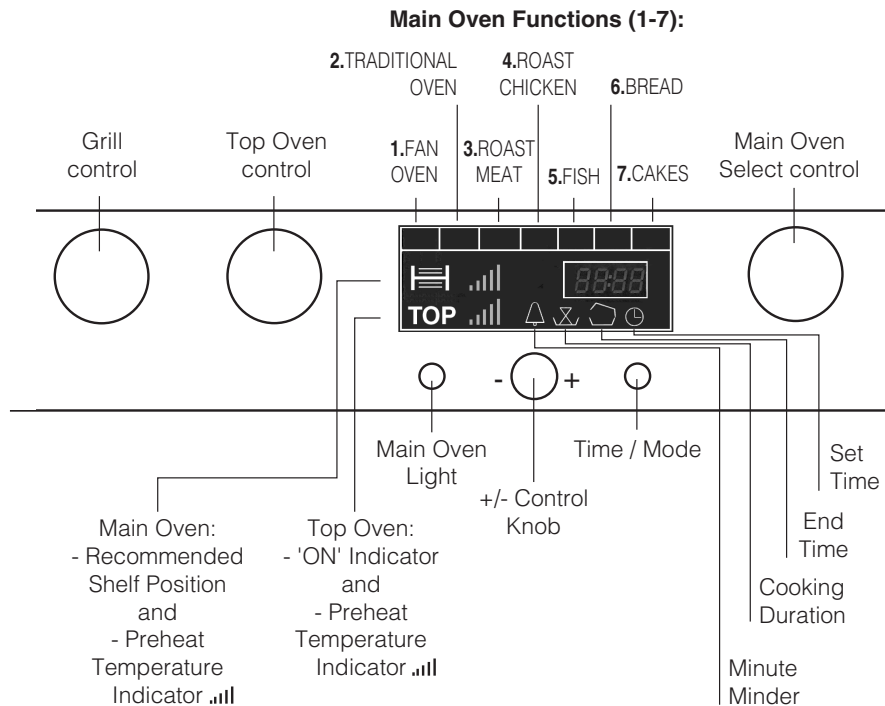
Main Oven Functions (1-7):

2.TRADITIONAL OVEN

4.ROAST CHICKEN

6.BREAD

Grill control

Top Oven control

1.FAN OVEN

3.ROAST MEAT

5.FISH

7.CAKES

Main Oven Select control

88:88

TOP

- +

Main Oven Light

+/- Control Knob

Time / Mode

Set Time

End Time

Cooking Duration

Minute Minder

Main Oven:
- Recommended Shelf Position
and
- Preheat Temperature Indicator

Top Oven:
- 'ON' Indicator
and
- Preheat Temperature Indicator